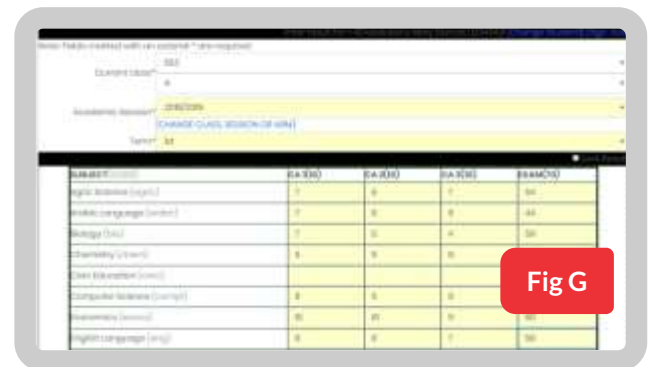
Note: Fields marked with an asterisk * are required

Current Class*

Academic Session*

[CHANGE CLASS, SESSION OR ARM]

Term*

| SUBJECT | CA 1(10) | CA 2(10) | CA 3(10) | EXAM(70) |
|---|---|---|---|---|
| Agric Science (agric) | 7 | 6 | 7 | 54 |
| Arabic Language (arabic) | 7 | 8 | 8 | 44 |
| Biology (bio) | 7 | 5 | 4 | 39 |
| Chemistry (chem) | 8 | 9 | 8 | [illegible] |
| Civic Education (civic) | | | | |
| Computer Science (compt) | 8 | 5 | 6 | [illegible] |
| Economics (econs) | 10 | 10 | 9 | 60 |
| English Language (eng) | 8 | 8 | 7 | 56 |

Fig G